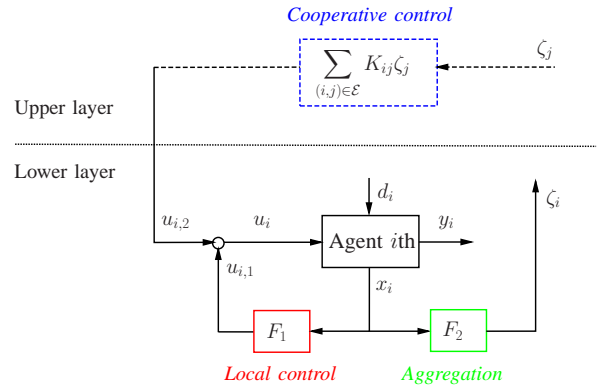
Cooperative control

$\sum_{(i,j)\in\mathcal{E}} K_{ij}\zeta_j$

$\zeta_j$

Upper layer

Lower layer

$d_i$

$\zeta_i$

$u_{i,2}$

$u_i$

Agent $i$th

$y_i$

$u_{i,1}$

$x_i$

$F_1$

$F_2$

Local control

Aggregation